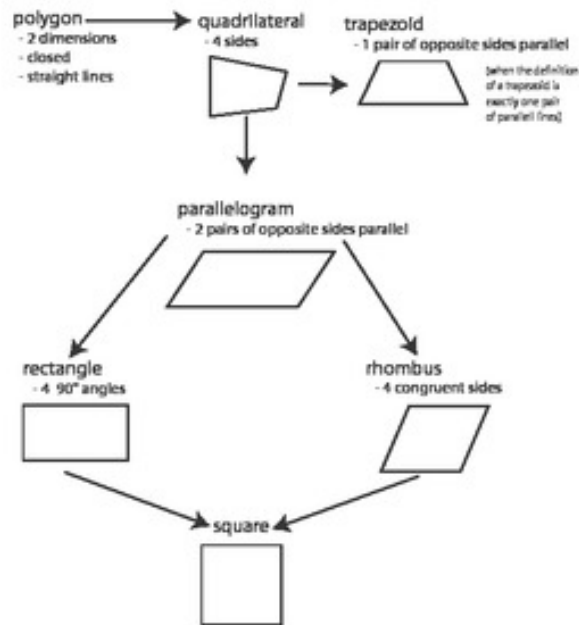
polygon
- 2 dimensions
- closed
- straight lines

quadrilateral
- 4 sides

trapezoid
- 1 pair of opposite sides parallel

[when the definition of a trapezoid is exactly one pair of parallel lines]

parallelogram
- 2 pairs of opposite sides parallel

rectangle
- 4 90° angles

rhombus
- 4 congruent sides

square